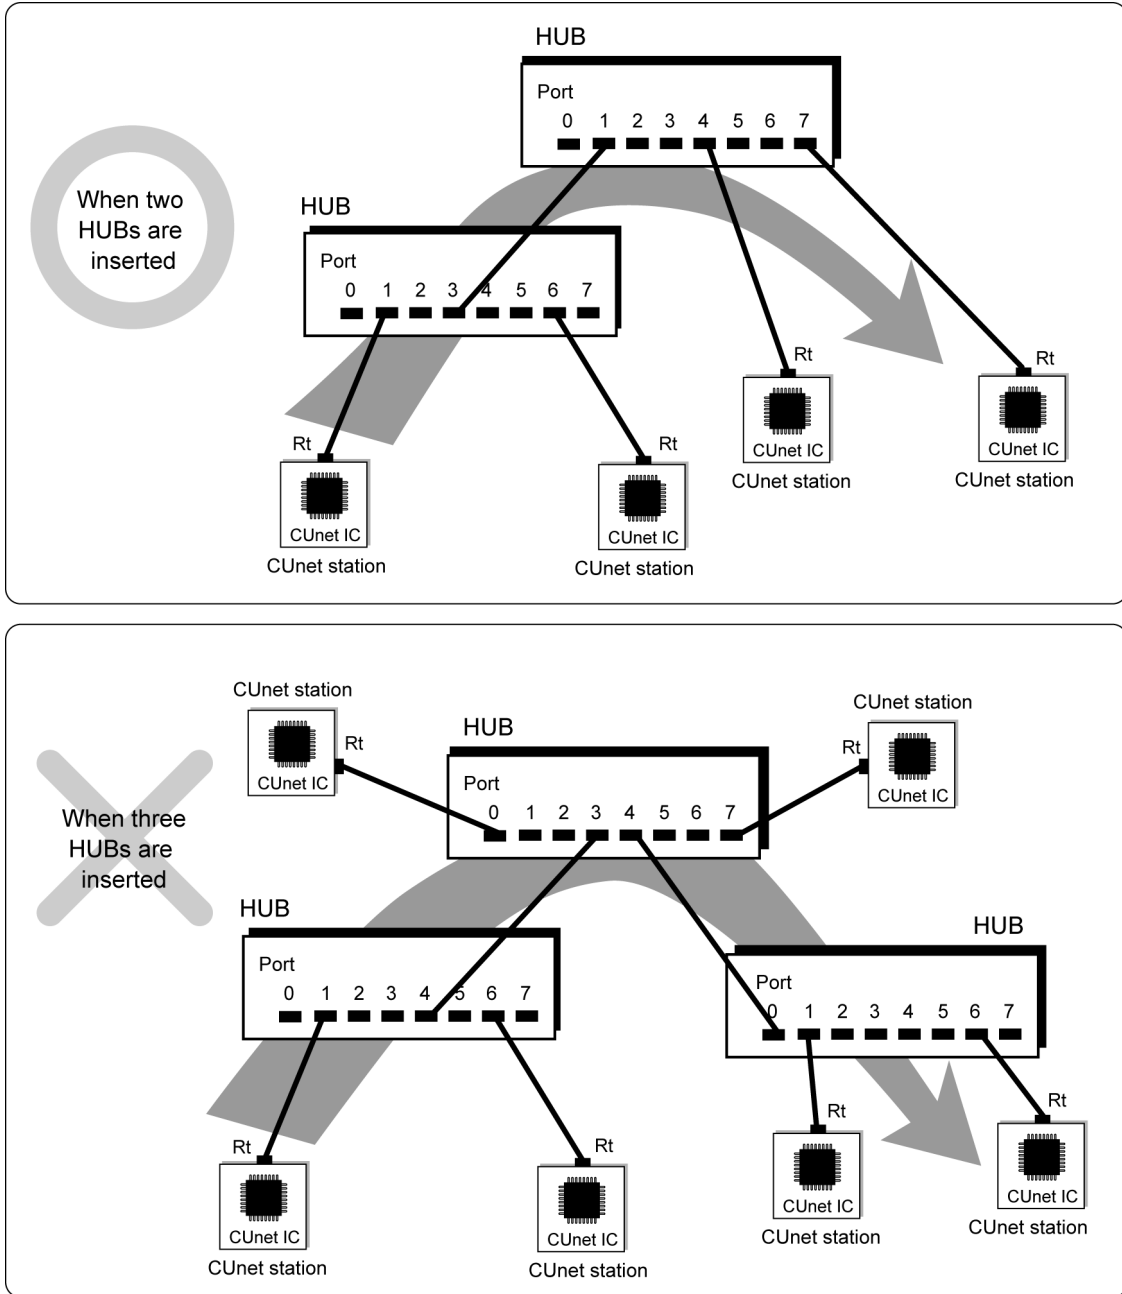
HUB

Port
0 1 2 3 4 5 6 7

When two HUBs are inserted

HUB

Port
0 1 2 3 4 5 6 7

Rt
CUnet IC
CUnet station

Rt
CUnet IC
CUnet station

Rt
CUnet IC
CUnet station

Rt
CUnet IC
CUnet station

CUnet station
Rt
CUnet IC

HUB

Port
0 1 2 3 4 5 6 7

CUnet station
Rt
CUnet IC

When three HUBs are inserted

HUB

Port
0 1 2 3 4 5 6 7

HUB

Port
0 1 2 3 4 5 6 7

Rt
CUnet IC
CUnet station

Rt
CUnet IC
CUnet station

Rt
CUnet IC
CUnet station

Rt
CUnet IC
CUnet station